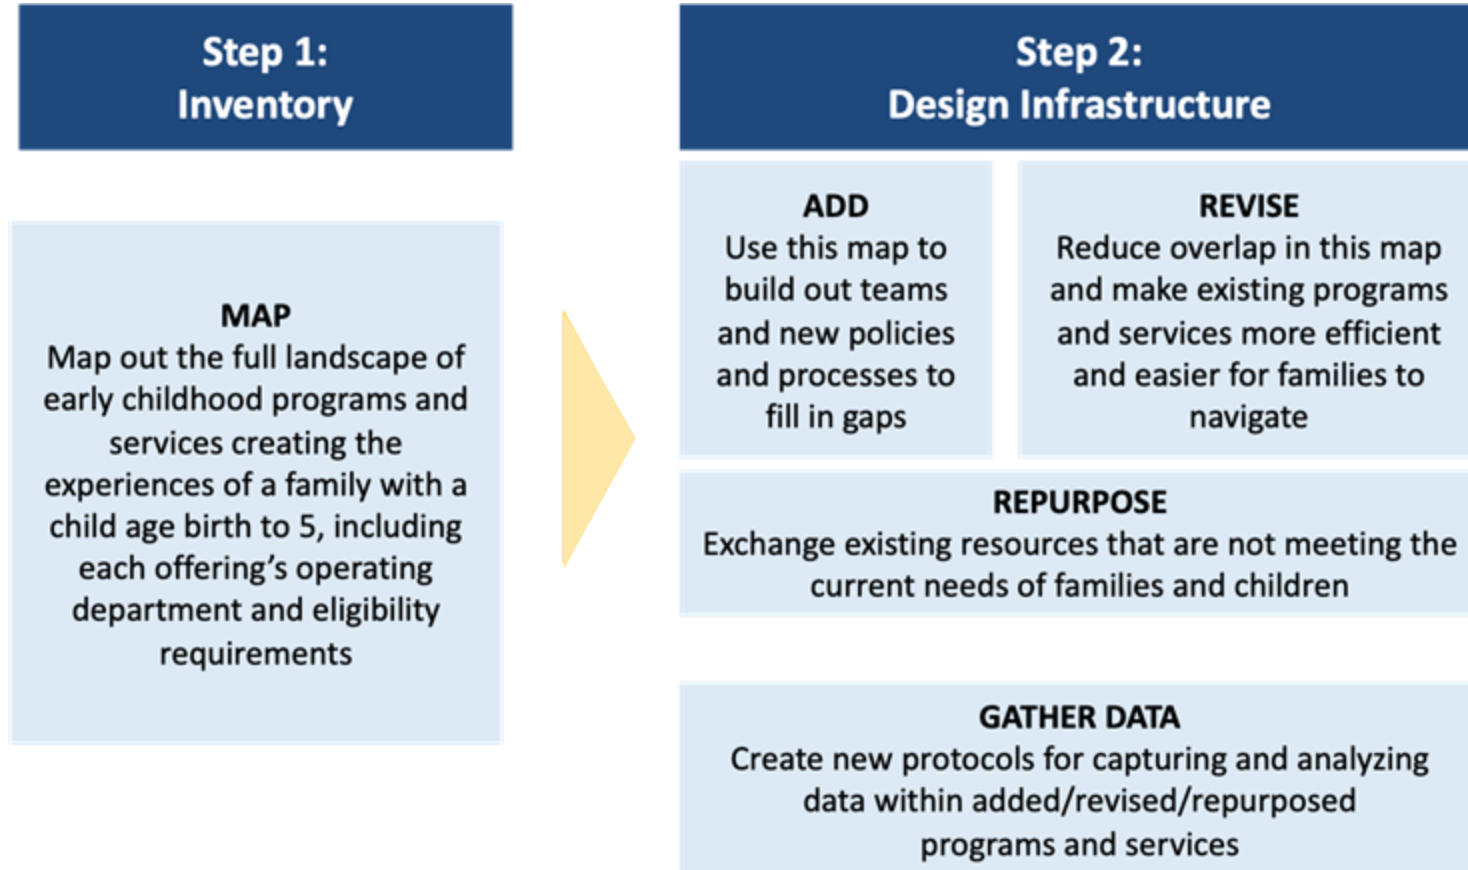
Step 1:
Inventory

MAP
Map out the full landscape of early childhood programs and services creating the experiences of a family with a child age birth to 5, including each offering's operating department and eligibility requirements

Step 2:
Design Infrastructure

ADD
Use this map to build out teams and new policies and processes to fill in gaps

REVISE
Reduce overlap in this map and make existing programs and services more efficient and easier for families to navigate

REPURPOSE
Exchange existing resources that are not meeting the current needs of families and children

GATHER DATA
Create new protocols for capturing and analyzing data within added/revised/repurposed programs and services